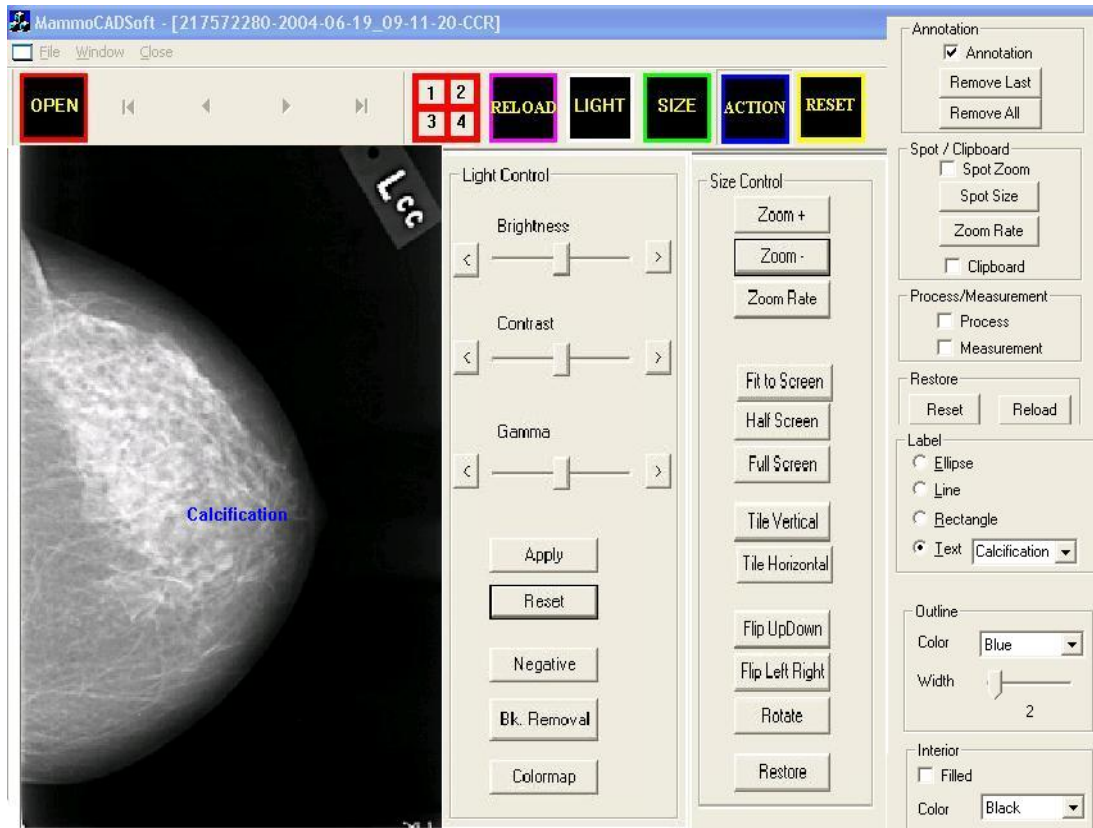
MammoCADSoft - [217572280-2004-06-19_09-11-20-CCR]

File Window Close

OPEN

1 2 3 4

RELOAD LIGHT SIZE ACTION RESET

Lcc

Calcification

Light Control

Brightness

Contrast

Gamma

Apply

Reset

Negative

Bk. Removal

Colormap

Size Control

Zoom +

Zoom -

Zoom Rate

Fit to Screen

Half Screen

Full Screen

Tile Vertical

Tile Horizontal

Flip UpDown

Flip Left Right

Rotate

Restore

Annotation

Annotation

Remove Last

Remove All

Spot / Clipboard

Spot Zoom

Spot Size

Zoom Rate

Clipboard

Process/Measurement

Process

Measurement

Restore

Reset

Reload

Label

Ellipse

Line

Rectangle

Text Calcification

Outline

Color Blue

Width

2

Interior

Filled

Color Black